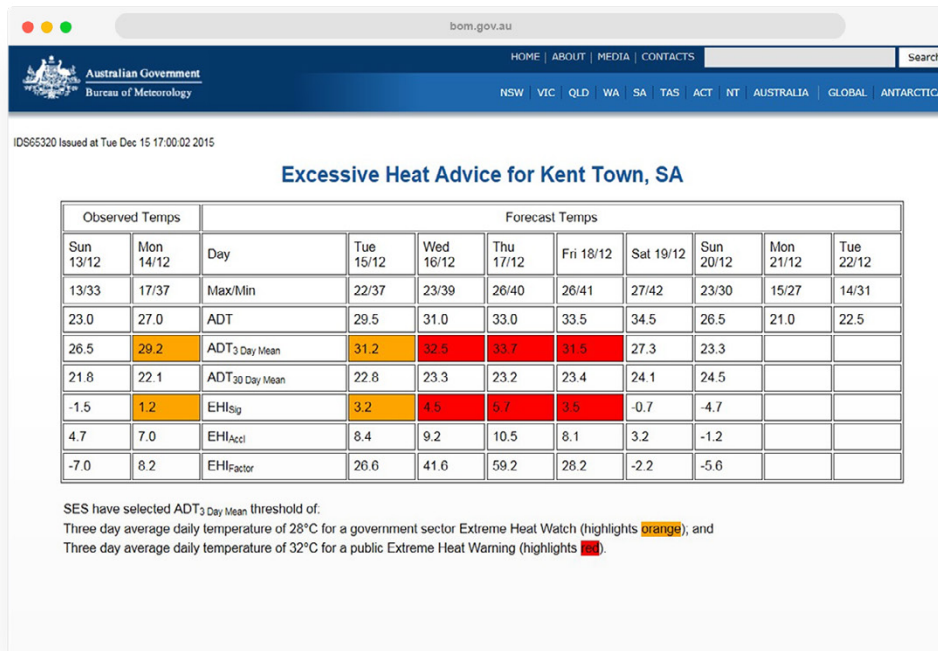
bom.gov.au

Australian Government
Bureau of Meteorology

HOME | ABOUT | MEDIA | CONTACTS

Search

NSW | VIC | QLD | WA | SA | TAS | ACT | NT | AUSTRALIA | GLOBAL | ANTARCTIC

IDS65320 Issued at Tue Dec 15 17:00:02 2015

Excessive Heat Advice for Kent Town, SA

| Observed Temps | | Forecast Temps | | | | | | | | | |
|---|---|---|---|---|---|---|---|---|---|---|---|
| Sun 13/12 | Mon 14/12 | Day | Tue 15/12 | Wed 16/12 | Thu 17/12 | Fri 18/12 | Sat 19/12 | Sun 20/12 | Mon 21/12 | Tue 22/12 |
| 13/33 | 17/37 | Max/Min | 22/37 | 23/39 | 26/40 | 26/41 | 27/42 | 23/30 | 15/27 | 14/31 |
| 23.0 | 27.0 | ADT | 29.5 | 31.0 | 33.0 | 33.5 | 34.5 | 26.5 | 21.0 | 22.5 |
| 26.5 | 29.2 | $ADT_{3\ Day\ Mean}$ | 31.2 | 32.5 | 33.7 | 31.5 | 27.3 | 23.3 | | |
| 21.8 | 22.1 | $ADT_{30\ Day\ Mean}$ | 22.8 | 23.3 | 23.2 | 23.4 | 24.1 | 24.5 | | |
| -1.5 | 1.2 | $EHI_{Sig}$ | 3.2 | 4.5 | 5.7 | 3.5 | -0.7 | -4.7 | | |
| 4.7 | 7.0 | $EHI_{Accl}$ | 8.4 | 9.2 | 10.5 | 8.1 | 3.2 | -1.2 | | |
| -7.0 | 8.2 | $EHI_{Factor}$ | 26.6 | 41.6 | 59.2 | 28.2 | -2.2 | -5.6 | | |

SES have selected $ADT_{3\ Day\ Mean}$ threshold of:
Three day average daily temperature of 28°C for a government sector Extreme Heat Watch (highlights orange); and
Three day average daily temperature of 32°C for a public Extreme Heat Warning (highlights red).